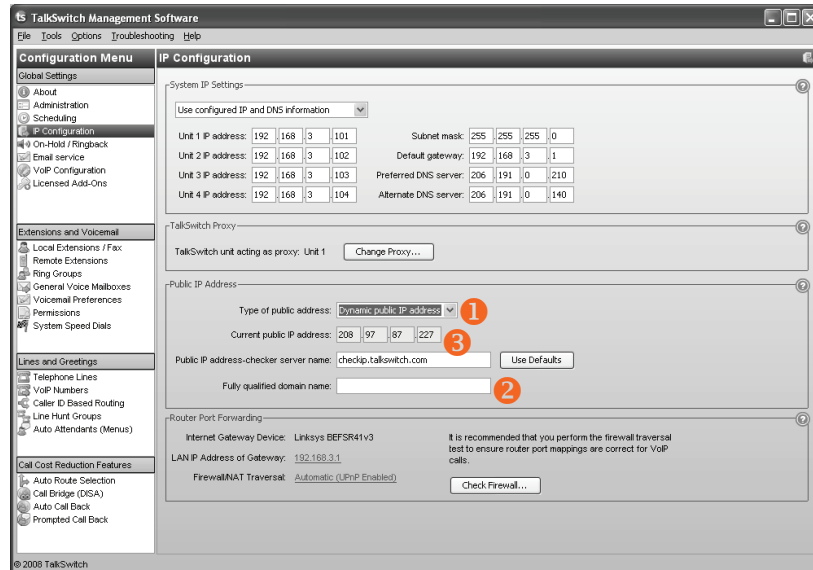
TalkSwitch Management Software

File Tools Options Troubleshooting Help

Configuration Menu

Global Settings
About
Administration
Scheduling
IP Configuration
On-Hold / Ringback
Email service
VoIP Configuration
Licensed Add-Ons

Extensions and Voicemail
Local Extensions / Fax
Remote Extensions
Ring Groups
General Voice Mailboxes
Voicemail Preferences
Permissions
System Speed Dials

Lines and Greetings
Telephone Lines
VoIP Numbers
Caller ID Based Routing
Line Hunt Groups
Auto Attendants (Menus)

Call Cost Reduction Features
Auto Route Selection
Call Bridge (DISA)
Auto Call Back
Prompted Call Back

© 2008 TalkSwitch

IP Configuration

System IP Settings

Use configured IP and DNS information

| | | | | |
|---|---|---|---|---|
| Unit 1 IP address: | 192 . 168 . 3 . 101 | Subnet mask: | 255 . 255 . 255 . 0 |
| Unit 2 IP address: | 192 . 168 . 3 . 102 | Default gateway: | 192 . 168 . 3 . 1 |
| Unit 3 IP address: | 192 . 168 . 3 . 103 | Preferred DNS server: | 206 . 191 . 0 . 210 |
| Unit 4 IP address: | 192 . 168 . 3 . 104 | Alternate DNS server: | 206 . 191 . 0 . 140 |

TalkSwitch Proxy

TalkSwitch unit acting as proxy: Unit 1 Change Proxy...

Public IP Address

Type of public address: Dynamic public IP address 1

Current public IP address: 208 . 97 . 87 . 227 3

Public IP address-checker server name: checkip.talkswitch.com Use Defaults

Fully qualified domain name: 2

Router Port Forwarding

Internet Gateway Device: Linksys BEFSR41v3

LAN IP Address of Gateway: 192.168.3.1

Firewall/NAT Traversal: Automatic (UPnP Enabled)

It is recommended that you perform the firewall traversal test to ensure router port mappings are correct for VoIP calls.

Check Firewall...